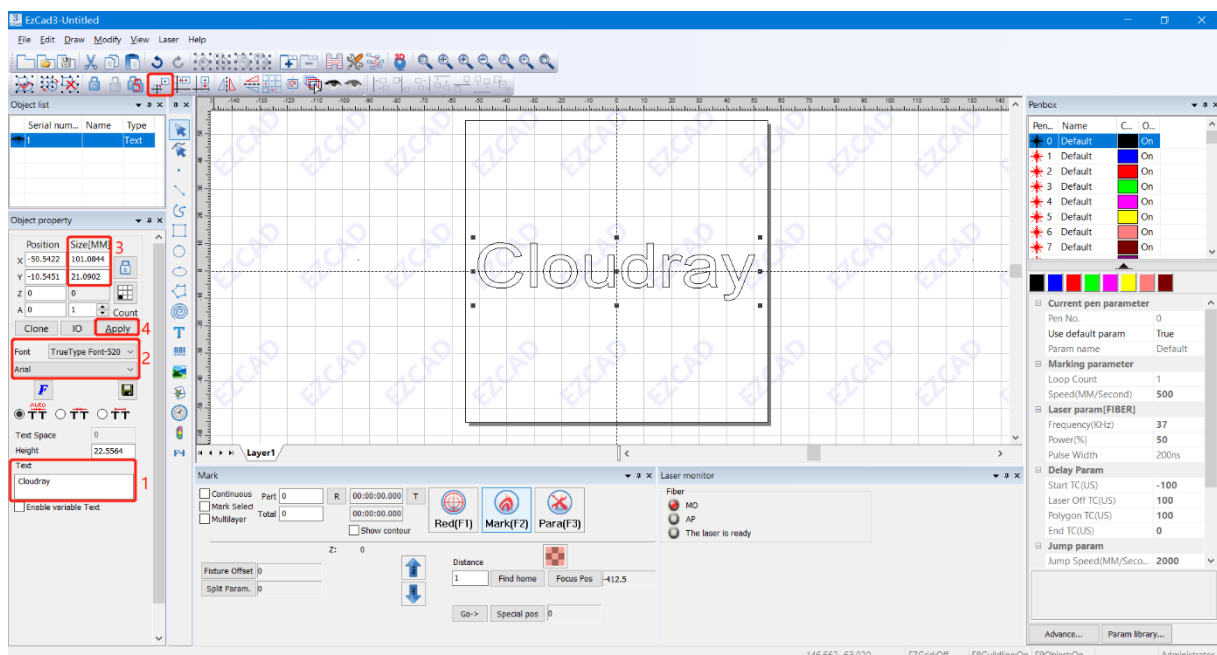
EzCad3-Untitled

File Edit Draw Modify View Laser Help

Object list

| Serial num... | Name | Type |
|---|---|---|
| 1 | | Text |

Object property

Position Size[MM] 3

X -50.5422 101.0844
Y -10.5451 21.0902
Z 0 0
A 0 1 Count

Clone IO Apply 4

Font TrueType Font-520 2
Arial

Auto

Text Space 0
Height 22.5564

Text
Cloudray 1

Enable variable Text

Cloudray

Layer1

Mark

Continuous Part 0 R 00:00:00.000 T
Mark Select Total 0 00:00:00.000
Multilayer Show contour

Red(F1) Mark(F2) Para(F3)

Z: 0

Fixture Offset 0
Split Param. 0

Distance
1 Find home Focus Pos -412.5
Go-> Special pos 0

Laser monitor

Fiber
MO
AP
The laser is ready

Penbox

| Pen... | Name | C... | O... |
|---|---|---|---|
| 0 | Default | | On |
| 1 | Default | | On |
| 2 | Default | | On |
| 3 | Default | | On |
| 4 | Default | | On |
| 5 | Default | | On |
| 6 | Default | | On |
| 7 | Default | | On |

Current pen parameter
Pen No. 0
Use default param True
Param name Default
Marking parameter
Loop Count 1
Speed(MM/Second) 500
Laser param[FIBER]
Frequency(KHz) 37
Power(%) 50
Pulse Width 200ns
Delay Param
Start TC(US) -100
Laser Off TC(US) 100
Polygon TC(US) 100
End TC(US) 0
Jump param
Jump Speed(MM/Seco... 2000

Advance... Param library...

EZCAD